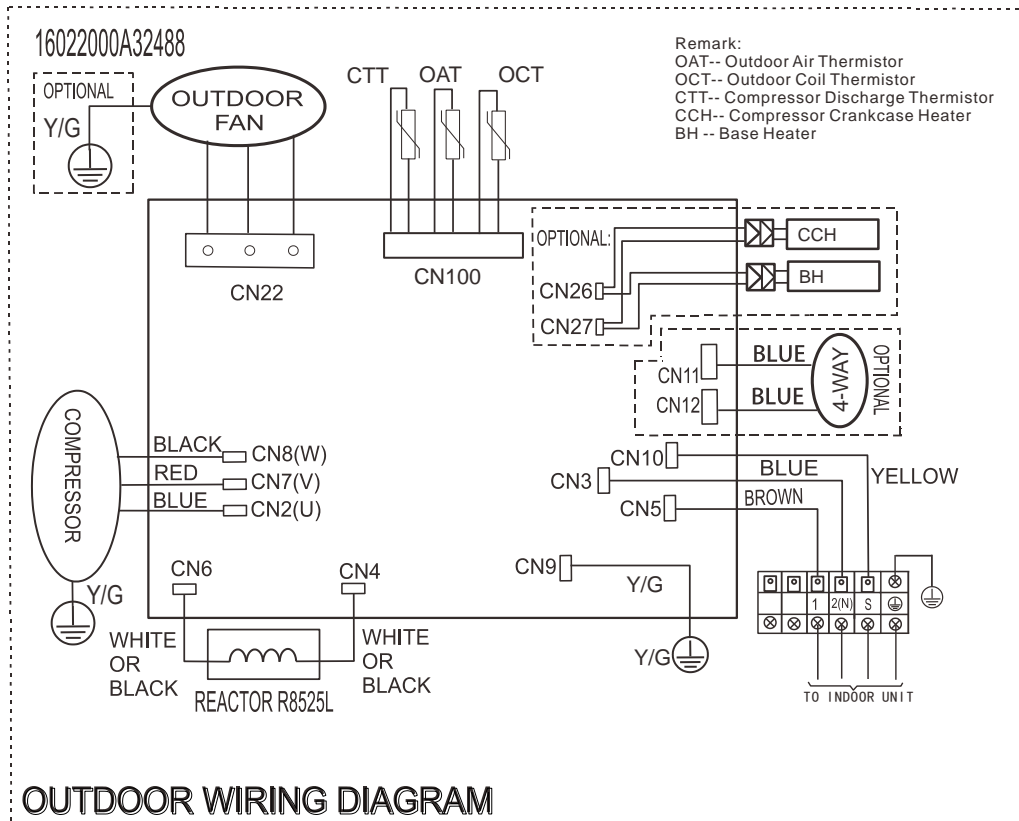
16022000A32488

Remark:
OAT-- Outdoor Air Thermistor
OCT-- Outdoor Coil Thermistor
CTT-- Compressor Discharge Thermistor
CCH-- Compressor Crankcase Heater
BH -- Base Heater

OPTIONAL
Y/G

OUTDOOR FAN

CTT OAT OCT

CN22

CN100

OPTIONAL:
CCH
BH
CN26
CN27

CN11
CN12
BLUE
BLUE
4-WAY
OPTIONAL

COMPRESSOR
BLACK CN8(W)
RED CN7(V)
BLUE CN2(U)
Y/G

CN10
CN3
CN5
BLUE
YELLOW
BROWN

CN6
CN4
CN9
Y/G

1 2(N) S

WHITE OR BLACK
WHITE OR BLACK
REACTOR R8525L
Y/G
TO INDOOR UNIT

OUTDOOR WIRING DIAGRAM